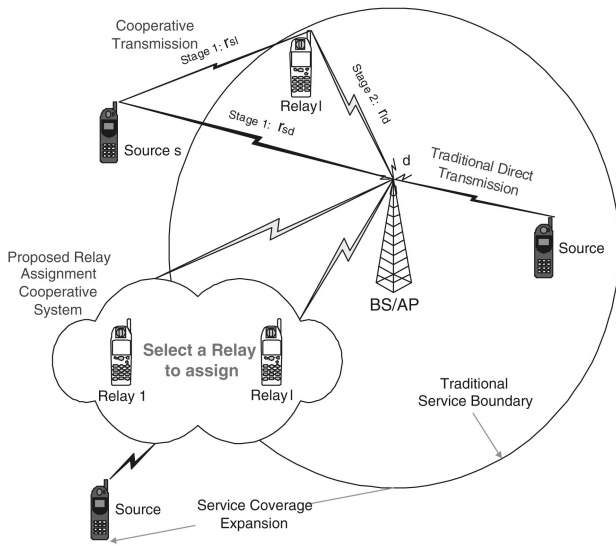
Cooperative Transmission

Stage 1: $r_{sl}$

Relay l

Stage 2: $r_{ld}$

Stage 1: $r_{sd}$

Source s

d

Traditional Direct Transmission

Source

Proposed Relay Assignment Cooperative System

BS/AP

Select a Relay to assign

Relay 1

Relay l

Traditional Service Boundary

Source

Service Coverage Expansion